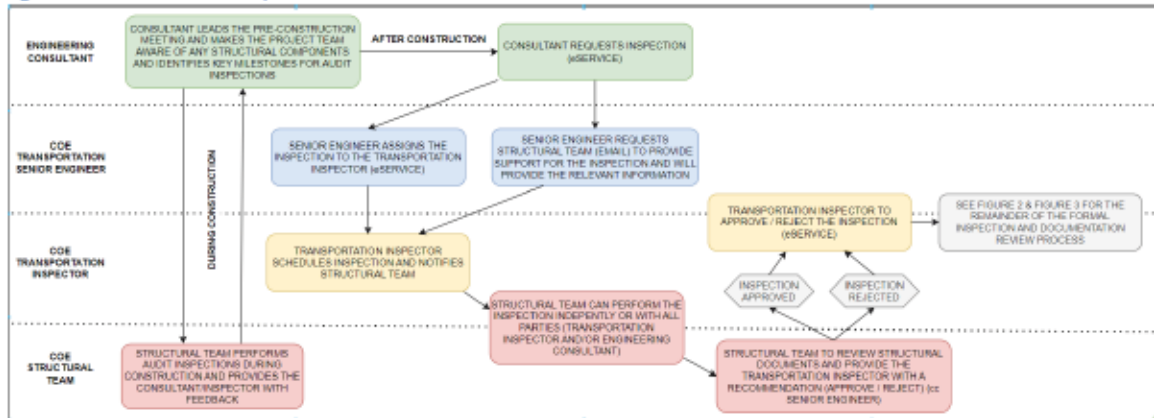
ENGINEERING CONSULTANT

CONSULTANT LEADS THE PRE-CONSTRUCTION MEETING AND MAKES THE PROJECT TEAM AWARE OF ANY STRUCTURAL COMPONENTS AND IDENTIFIES KEY MILESTONES FOR AUDIT INSPECTIONS

AFTER CONSTRUCTION

CONSULTANT REQUESTS INSPECTION (eSERVICE)

COE TRANSPORTATION SENIOR ENGINEER

DURING CONSTRUCTION

SENIOR ENGINEER ASSIGNS THE INSPECTION TO THE TRANSPORTATION INSPECTOR (eSERVICE)

SENIOR ENGINEER REQUESTS STRUCTURAL TEAM (EMAIL) TO PROVIDE SUPPORT FOR THE INSPECTION AND WILL PROVIDE THE RELEVANT INFORMATION

COE TRANSPORTATION INSPECTOR

TRANSPORTATION INSPECTOR SCHEDULES INSPECTION AND NOTIFIES STRUCTURAL TEAM

TRANSPORTATION INSPECTOR TO APPROVE / REJECT THE INSPECTION (eSERVICE)

SEE FIGURE 2 & FIGURE 3 FOR THE REMAINDER OF THE FORMAL INSPECTION AND DOCUMENTATION REVIEW PROCESS

INSPECTION APPROVED

INSPECTION REJECTED

COE STRUCTURAL TEAM

STRUCTURAL TEAM PERFORMS AUDIT INSPECTIONS DURING CONSTRUCTION AND PROVIDES THE CONSULTANT/INSPECTOR WITH FEEDBACK

STRUCTURAL TEAM CAN PERFORM THE INSPECTION INDEPENTLY OR WITH ALL PARTIES (TRANSPORTATION INSPECTOR AND/OR ENGINEERING CONSULTANT)

STRUCTURAL TEAM TO REVIEW STRUCTURAL DOCUMENTS AND PROVIDE THE TRANSPORTATION INSPECTOR WITH A RECOMMENDATION (APPROVE / REJECT) (cc SENIOR ENGINEER)